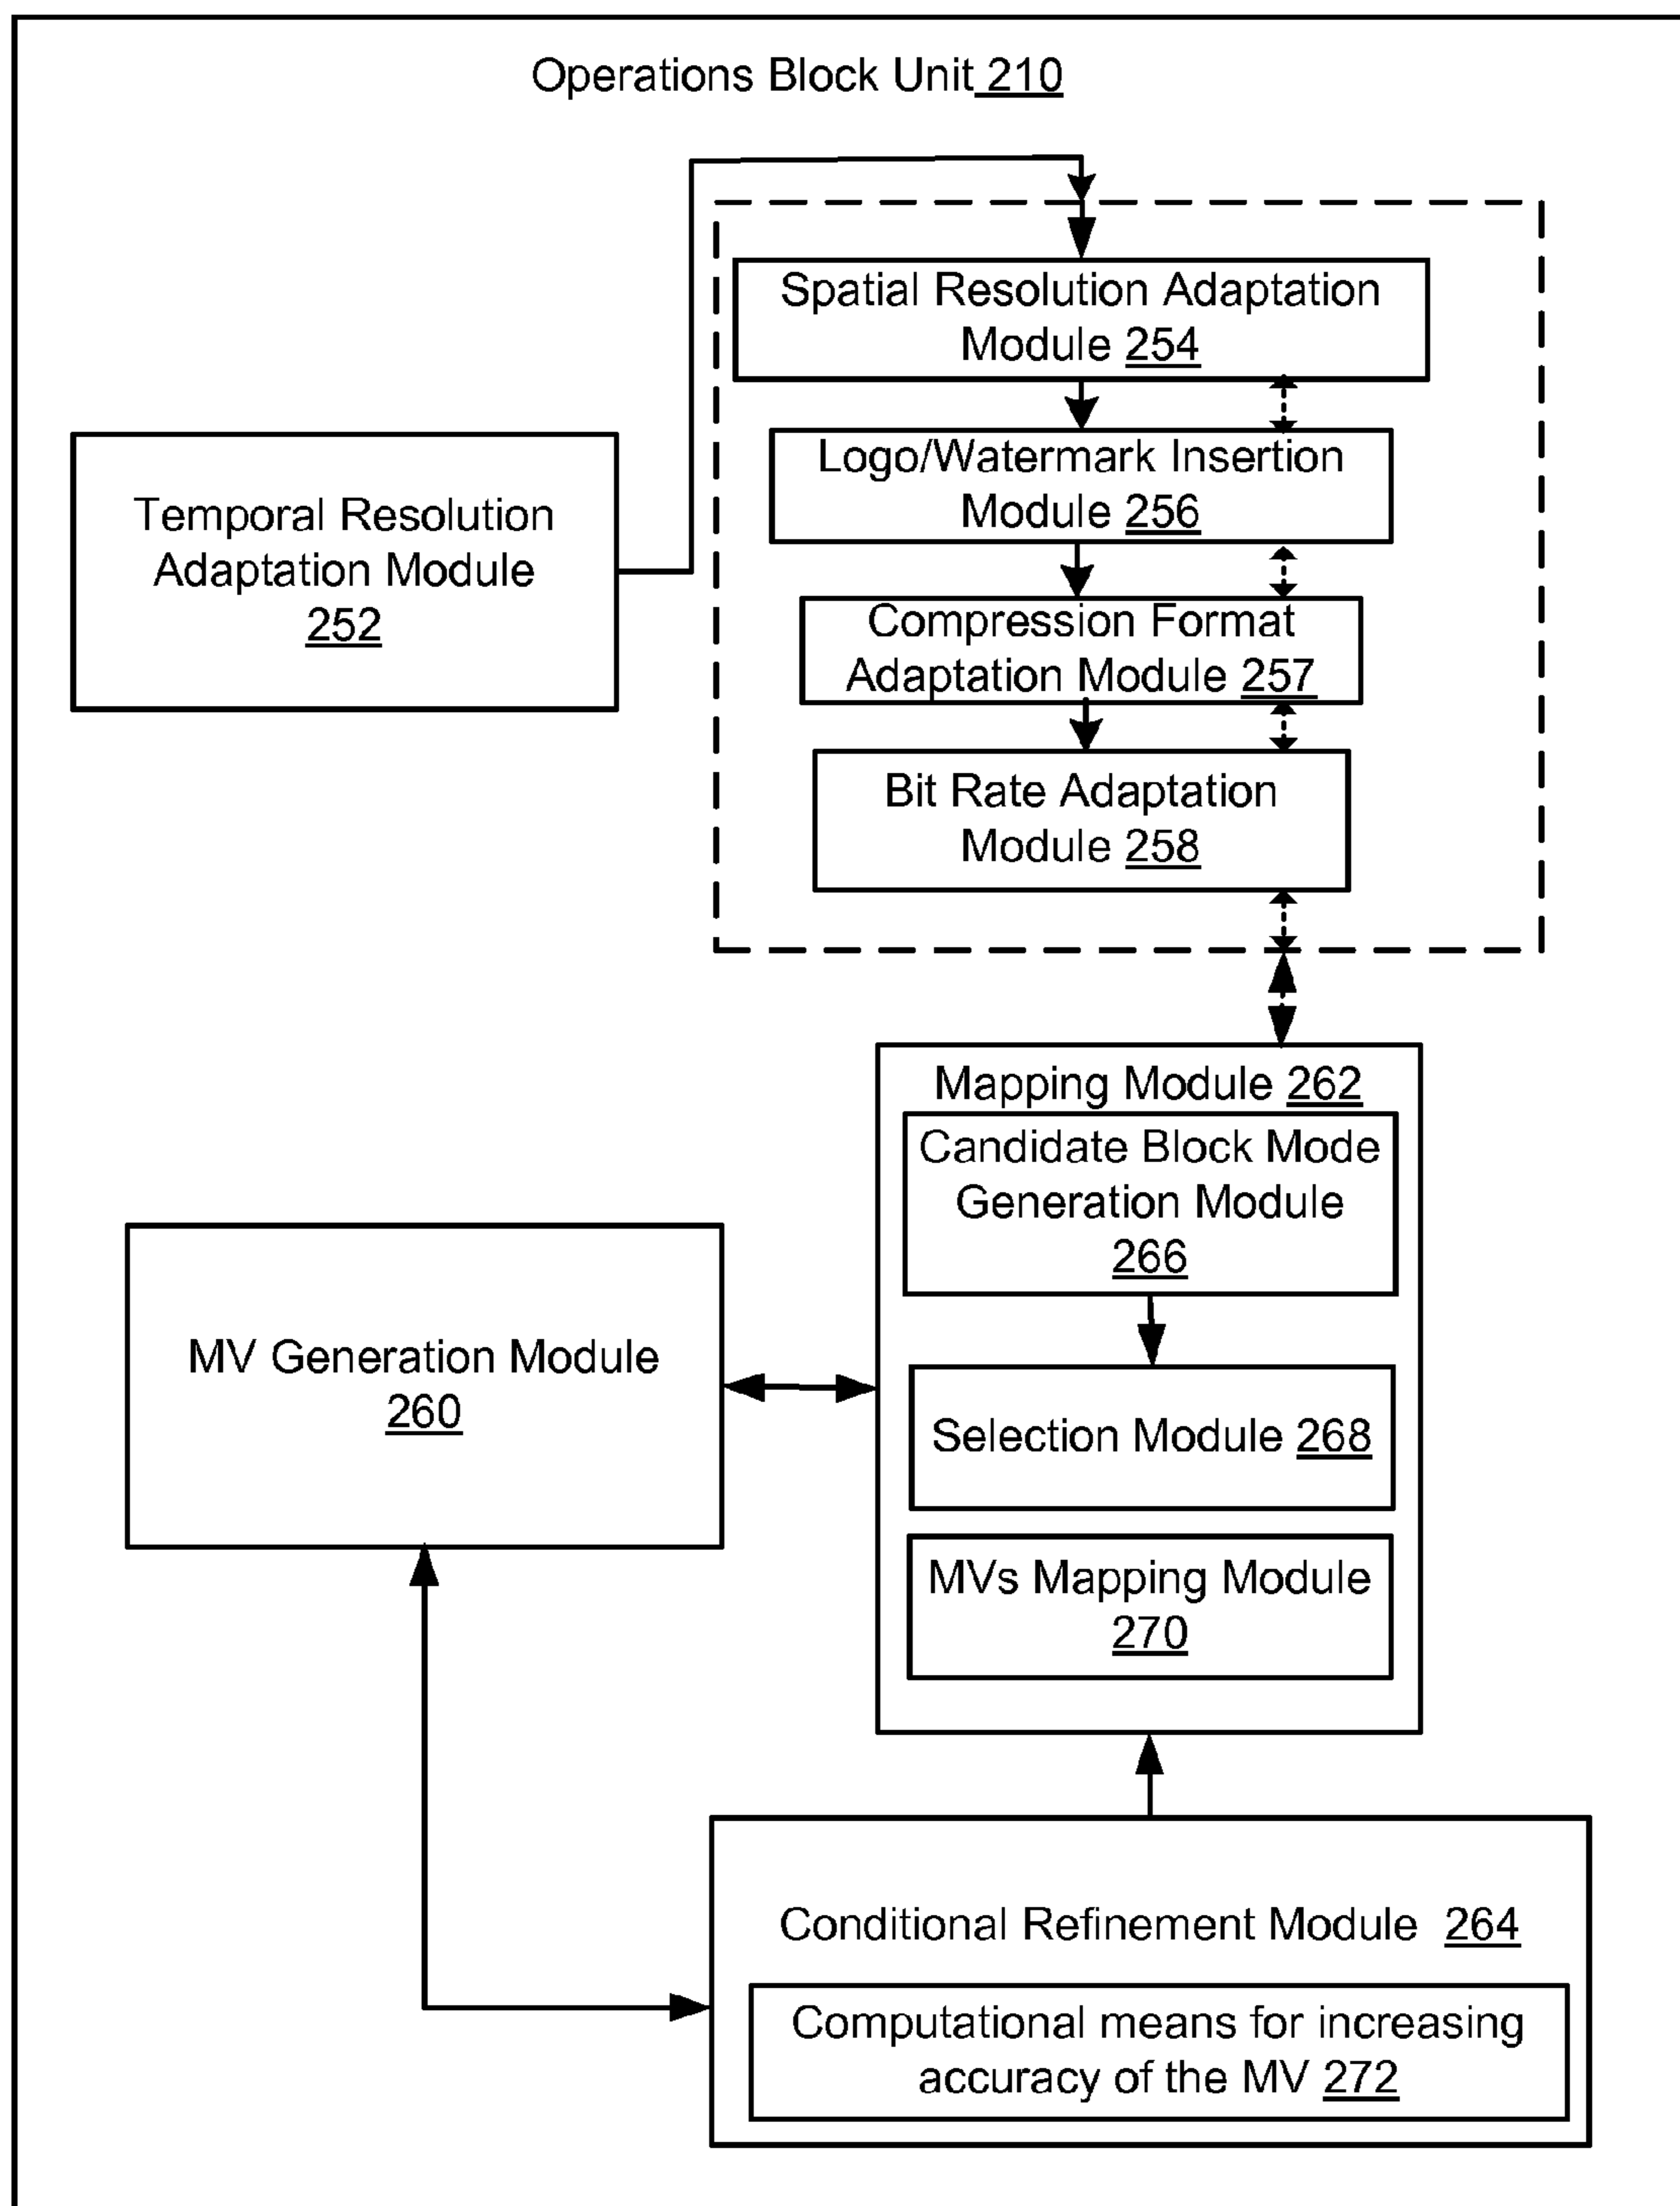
Operations Block Unit 210

Spatial Resolution Adaptation Module 254

Logo/Watermark Insertion Module 256

Compression Format Adaptation Module 257

Bit Rate Adaptation Module 258

Temporal Resolution Adaptation Module 252

Mapping Module 262

Candidate Block Mode Generation Module 266

Selection Module 268

MVs Mapping Module 270

MV Generation Module 260

Conditional Refinement Module 264

Computational means for increasing accuracy of the MV 272